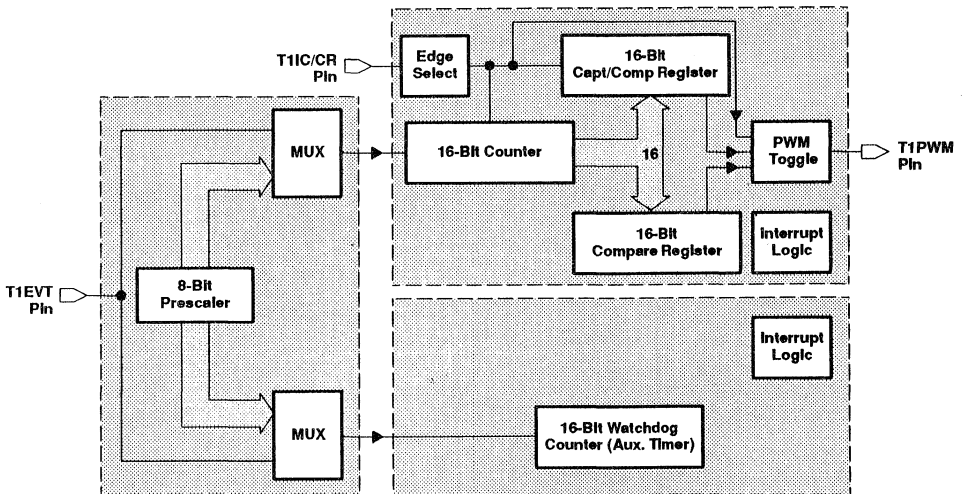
T1IC/CR Pin

Edge Select

16-Bit Capt/Comp Register

MUX

16-Bit Counter

16

PWM Toggle

T1PWM Pin

16-Bit Compare Register

Interrupt Logic

T1EVT Pin

8-Bit Prescaler

Interrupt Logic

MUX

16-Bit Watchdog Counter (Aux. Timer)